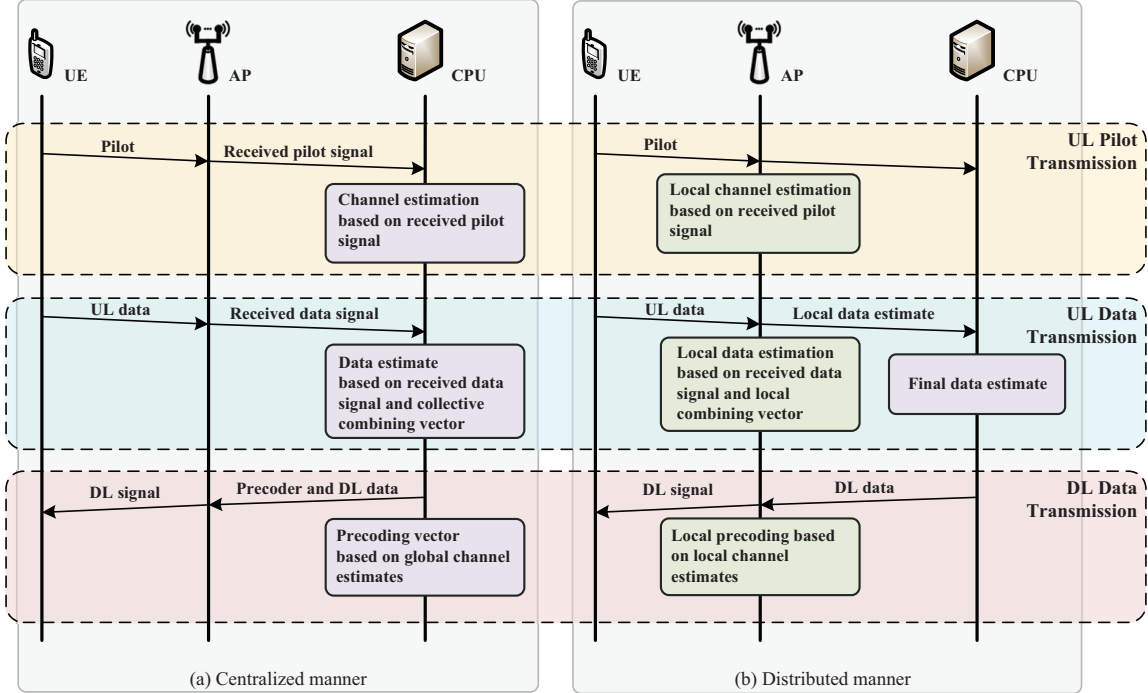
UE AP CPU

Pilot

Received pilot signal

Channel estimation based on received pilot signal

UL data

Received data signal

Data estimate based on received data signal and collective combining vector

DL signal

Precoder and DL data

Precoding vector based on global channel estimates

(a) Centralized manner

UE AP CPU

Pilot

Local channel estimation based on received pilot signal

UL data

Local data estimate

Local data estimation based on received data signal and local combining vector

Final data estimate

DL signal

DL data

Local precoding based on local channel estimates

(b) Distributed manner

UL Pilot Transmission

UL Data Transmission

DL Data Transmission